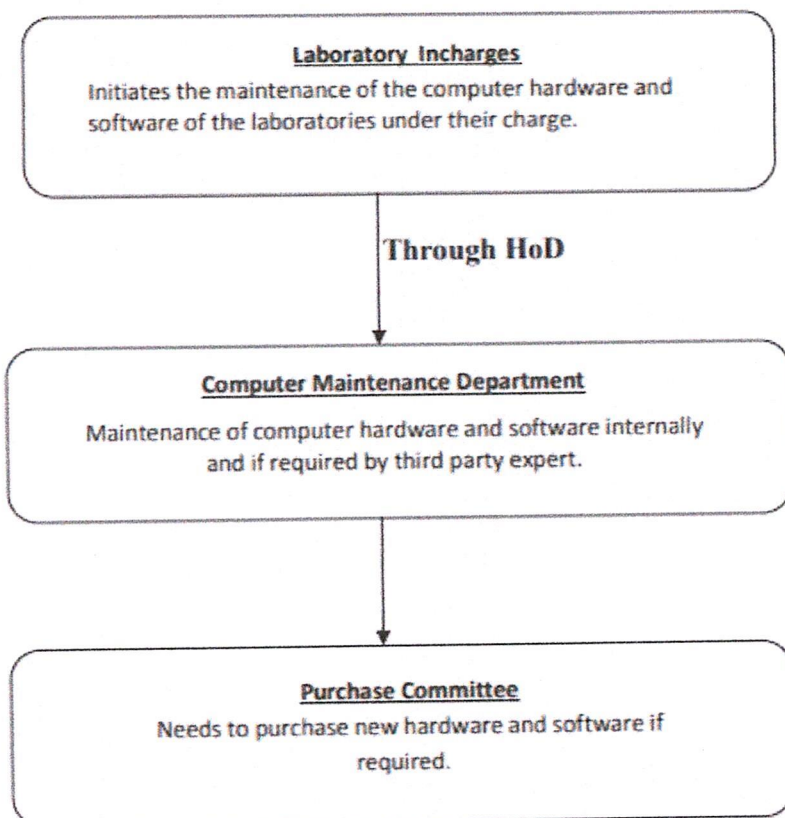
Laboratory Incharges

Initiates the maintenance of the computer hardware and software of the laboratories under their charge.

Through HoD

Computer Maintenance Department

Maintenance of computer hardware and software internally and if required by third party expert.

Purchase Committee

Needs to purchase new hardware and software if required.